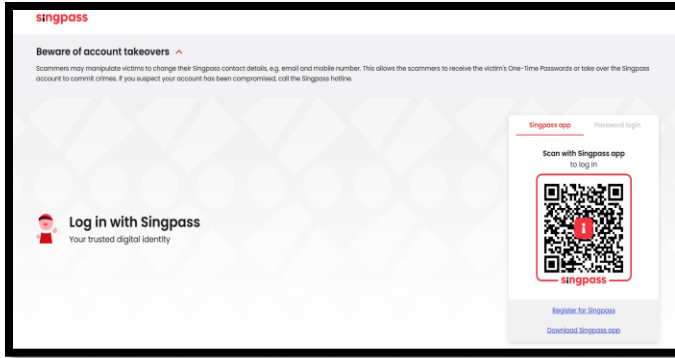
singpass

Beware of account takeovers ^

Scammers may manipulate victims to change their Singpass contact details, e.g. email and mobile number. This allows the scammers to receive the victim's One-Time Passwords or take over the Singpass account to commit crimes. If you suspect your account has been compromised, call the Singpass hotline.

Log in with Singpass

Your trusted digital identity

Singpass app

Password login

Scan with Singpass app to log in

singpass

Register for Singpass

Download Singpass app